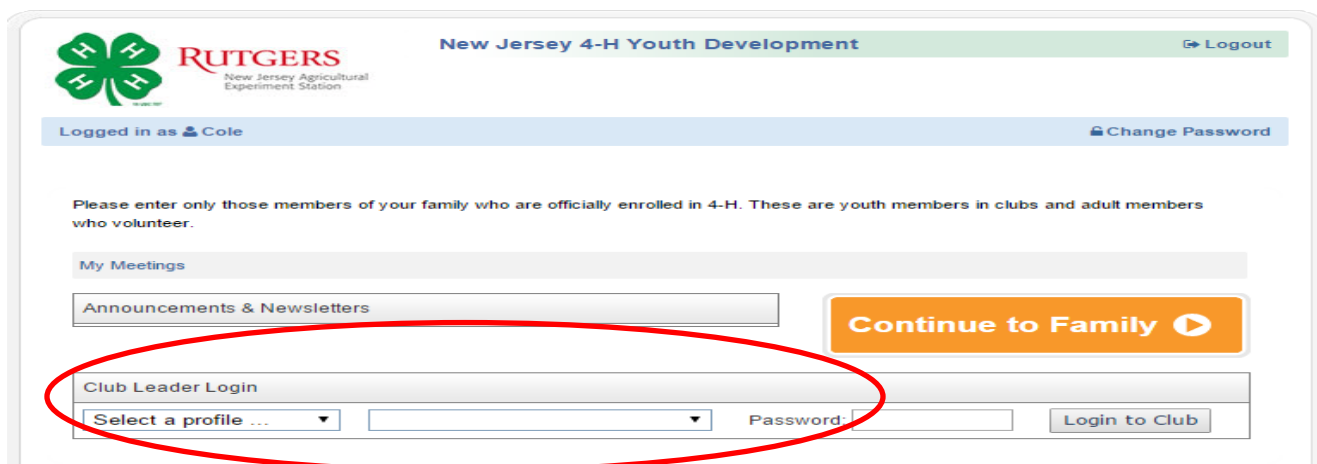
RUTGERS
New Jersey Agricultural Experiment Station

New Jersey 4-H Youth Development

Logout

Logged in as Cole

Change Password

Please enter only those members of your family who are officially enrolled in 4-H. These are youth members in clubs and adult members who volunteer.

My Meetings

Announcements & Newsletters

Continue to Family

Club Leader Login

Select a profile ...

Password:

Login to Club